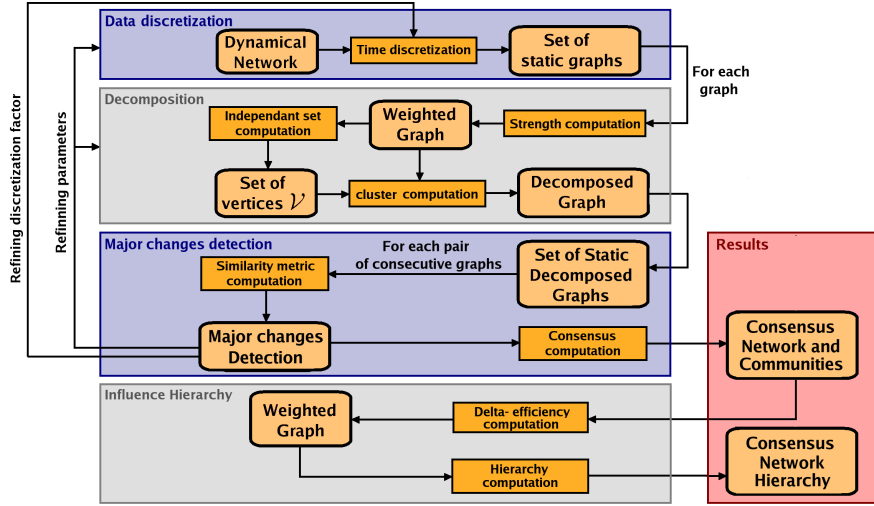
Refining discretization factor

Refining parameters

Data discretization

Dynamical Network

Time discretization

Set of static graphs

For each graph

Decomposition

Independant set computation

Weighted Graph

Strength computation

Set of vertices $\mathcal{V}$

cluster computation

Decomposed Graph

Major changes detection

For each pair of consecutive graphs

Similarity metric computation

Set of Static Decomposed Graphs

Major changes Detection

Consensus computation

Results

Consensus Network and Communities

Influence Hierarchy

Weighted Graph

Delta- efficiency computation

Hierarchy computation

Consensus Network Hierarchy